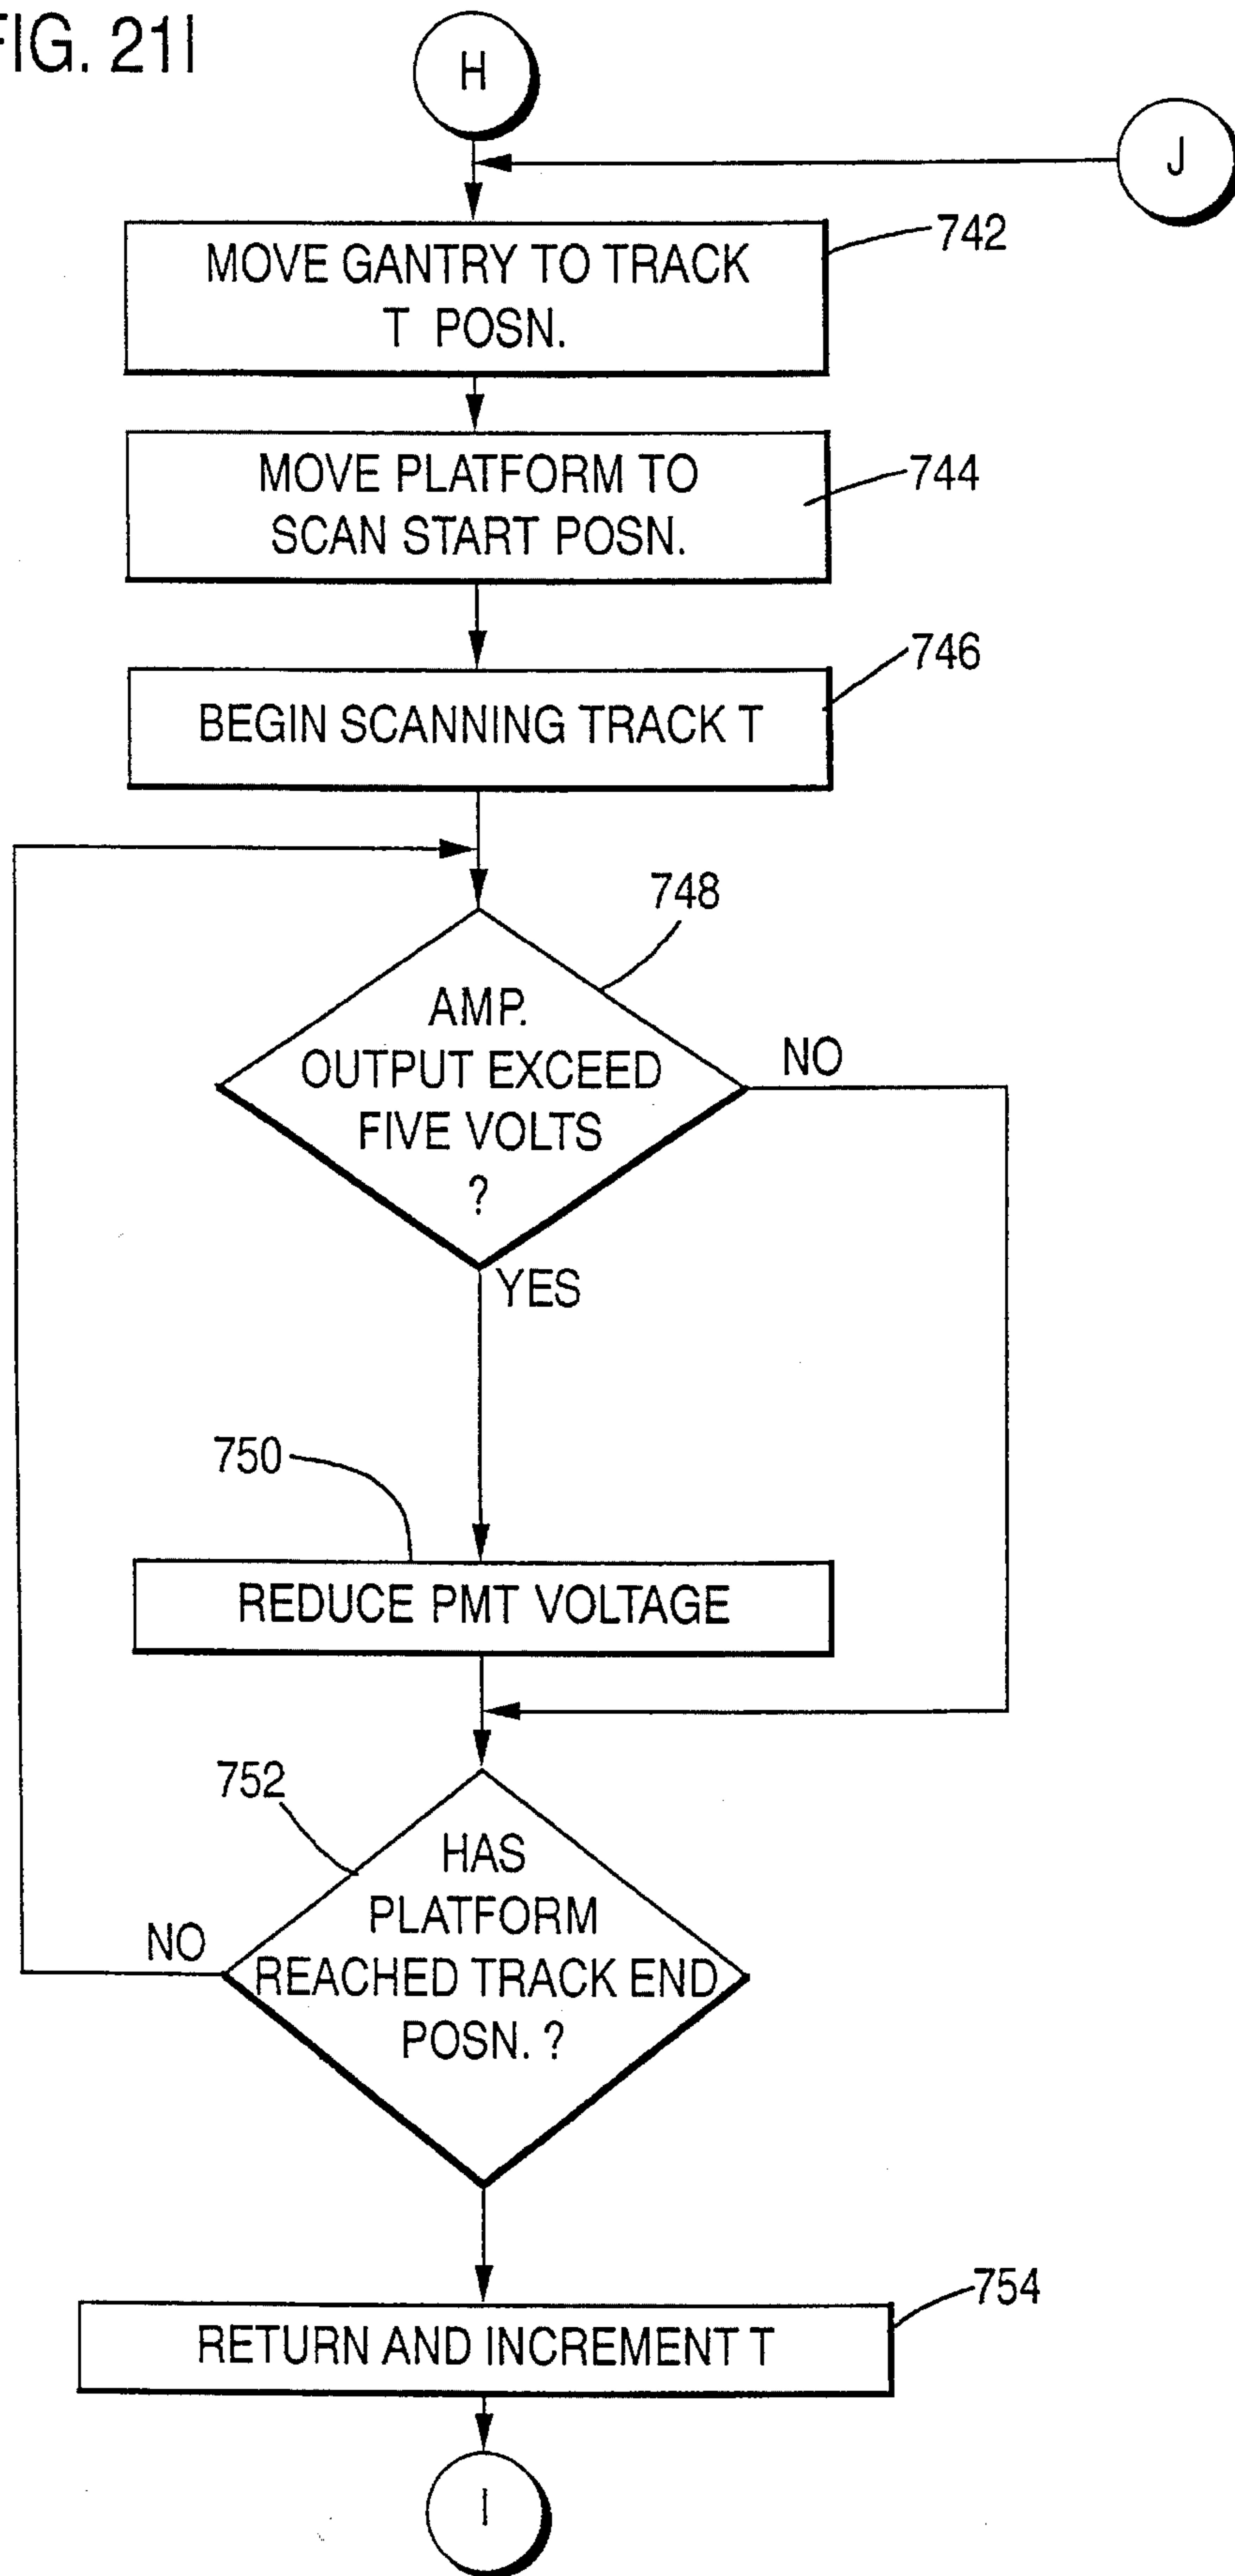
FIG. 21I

H

J

MOVE GANTRY TO TRACK T POSN.

742

MOVE PLATFORM TO SCAN START POSN.

744

BEGIN SCANNING TRACK T

746

748

AMP. OUTPUT EXCEED FIVE VOLTS ?

NO

YES

750

REDUCE PMT VOLTAGE

752

HAS PLATFORM REACHED TRACK END POSN. ?

NO

RETURN AND INCREMENT T

754

I